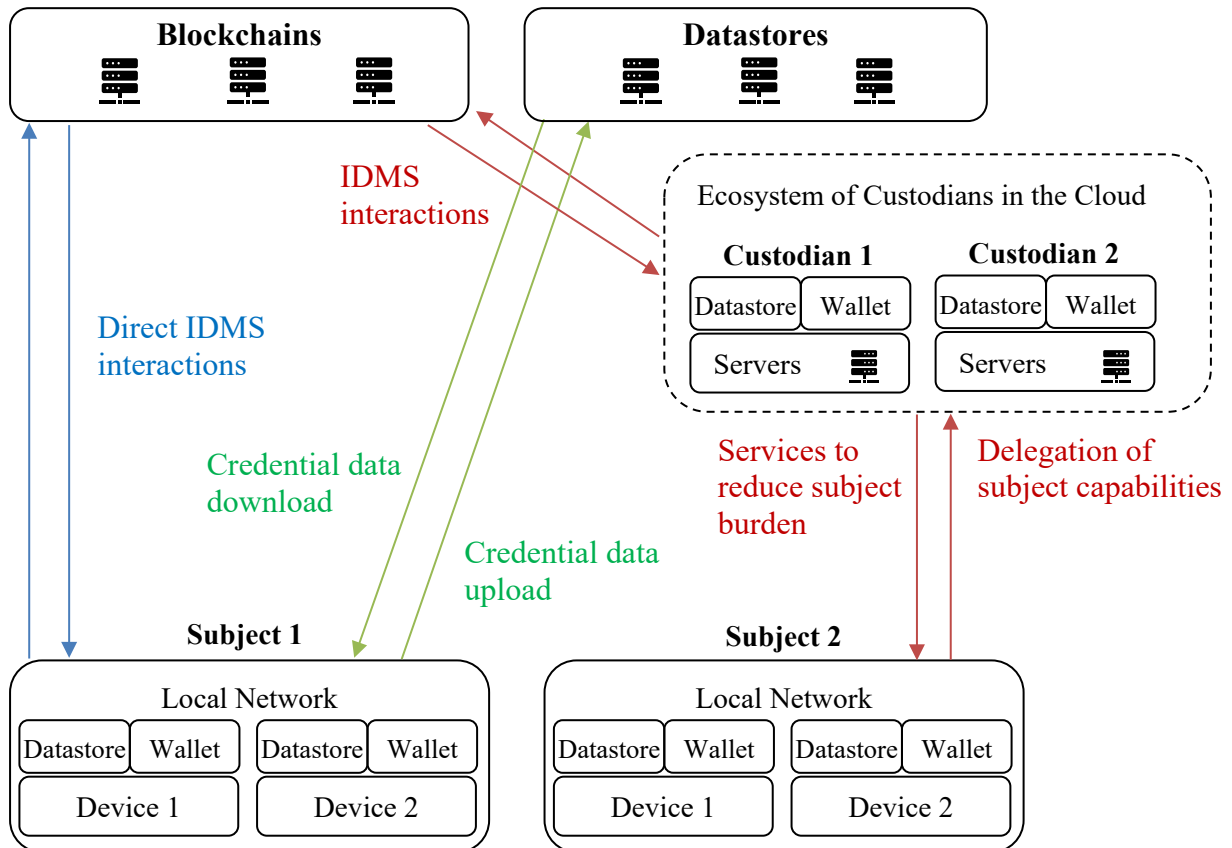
Blockchains

Datastores

IDMS interactions

Ecosystem of Custodians in the Cloud

Custodian 1

Datastore | Wallet

Servers

Custodian 2

Datastore | Wallet

Servers

Direct IDMS interactions

Credential data download

Credential data upload

Services to reduce subject burden

Delegation of subject capabilities

Subject 1

Local Network

Datastore | Wallet

Device 1

Datastore | Wallet

Device 2

Subject 2

Local Network

Datastore | Wallet

Device 1

Datastore | Wallet

Device 2